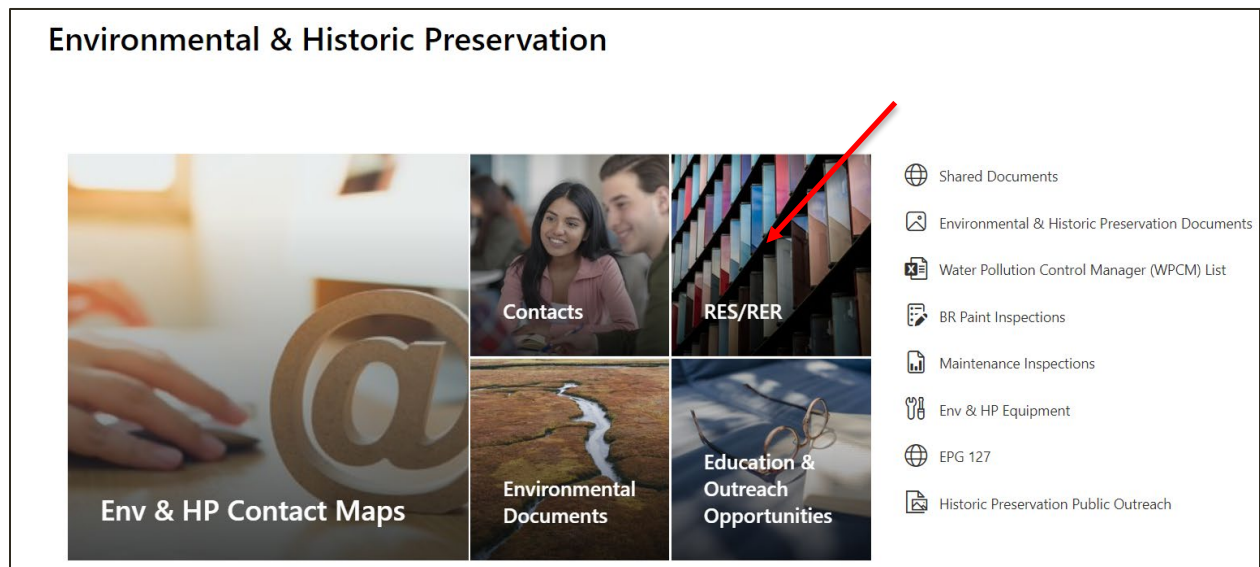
Environmental & Historic Preservation

Env & HP Contact Maps

Contacts

RES/RER

Environmental Documents

Education & Outreach Opportunities

Shared Documents

Environmental & Historic Preservation Documents

Water Pollution Control Manager (WPCM) List

BR Paint Inspections

Maintenance Inspections

Env & HP Equipment

EPG 127

Historic Preservation Public Outreach